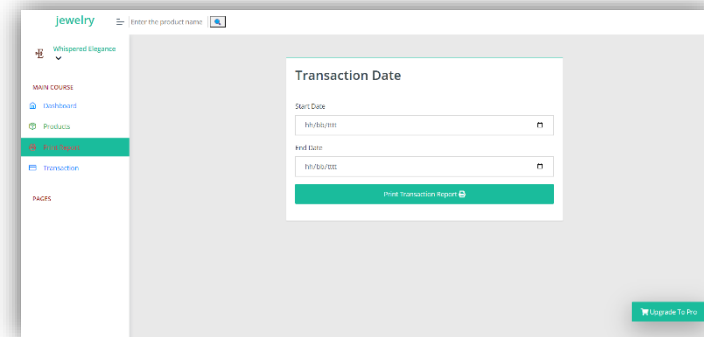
jewelry

Enter the product name

Whispered Elegance

MAIN COURSE

Dashboard

Products

Print Report

Transaction

PAGES

Transaction Date

Start Date

hh/bb/tttt

End Date

hh/bb/tttt

Print Transaction Report

Upgrade To Pro